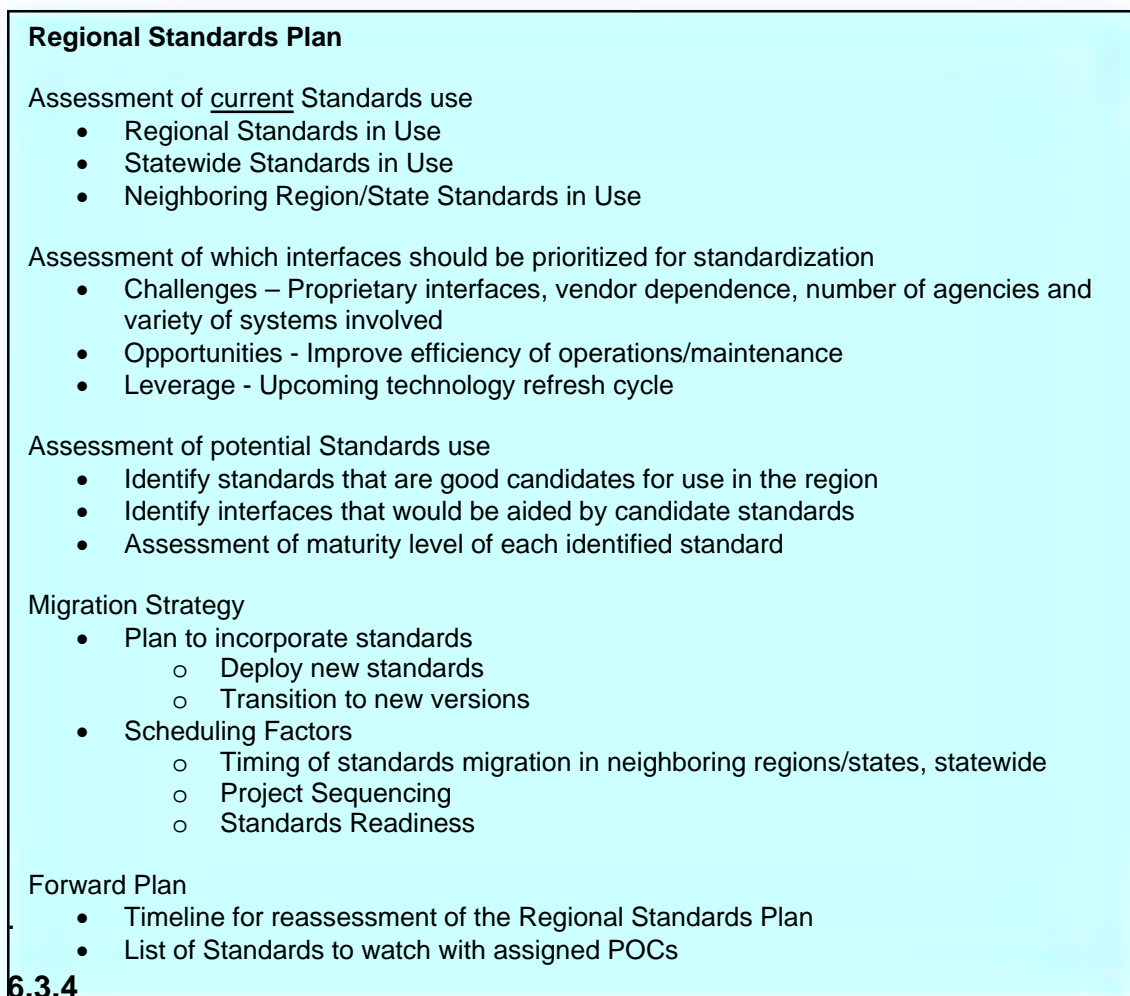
**Regional Standards Plan**

Assessment of current Standards use

- Regional Standards in Use
- Statewide Standards in Use
- Neighboring Region/State Standards in Use

Assessment of which interfaces should be prioritized for standardization

- Challenges – Proprietary interfaces, vendor dependence, number of agencies and variety of systems involved
- Opportunities - Improve efficiency of operations/maintenance
- Leverage - Upcoming technology refresh cycle

Assessment of potential Standards use

- Identify standards that are good candidates for use in the region
- Identify interfaces that would be aided by candidate standards
- Assessment of maturity level of each identified standard

Migration Strategy

- Plan to incorporate standards
  - o Deploy new standards
  - o Transition to new versions
- Scheduling Factors
  - o Timing of standards migration in neighboring regions/states, statewide
  - o Project Sequencing
  - o Standards Readiness

Forward Plan

- Timeline for reassessment of the Regional Standards Plan
- List of Standards to watch with assigned POCs

**6.3.4**